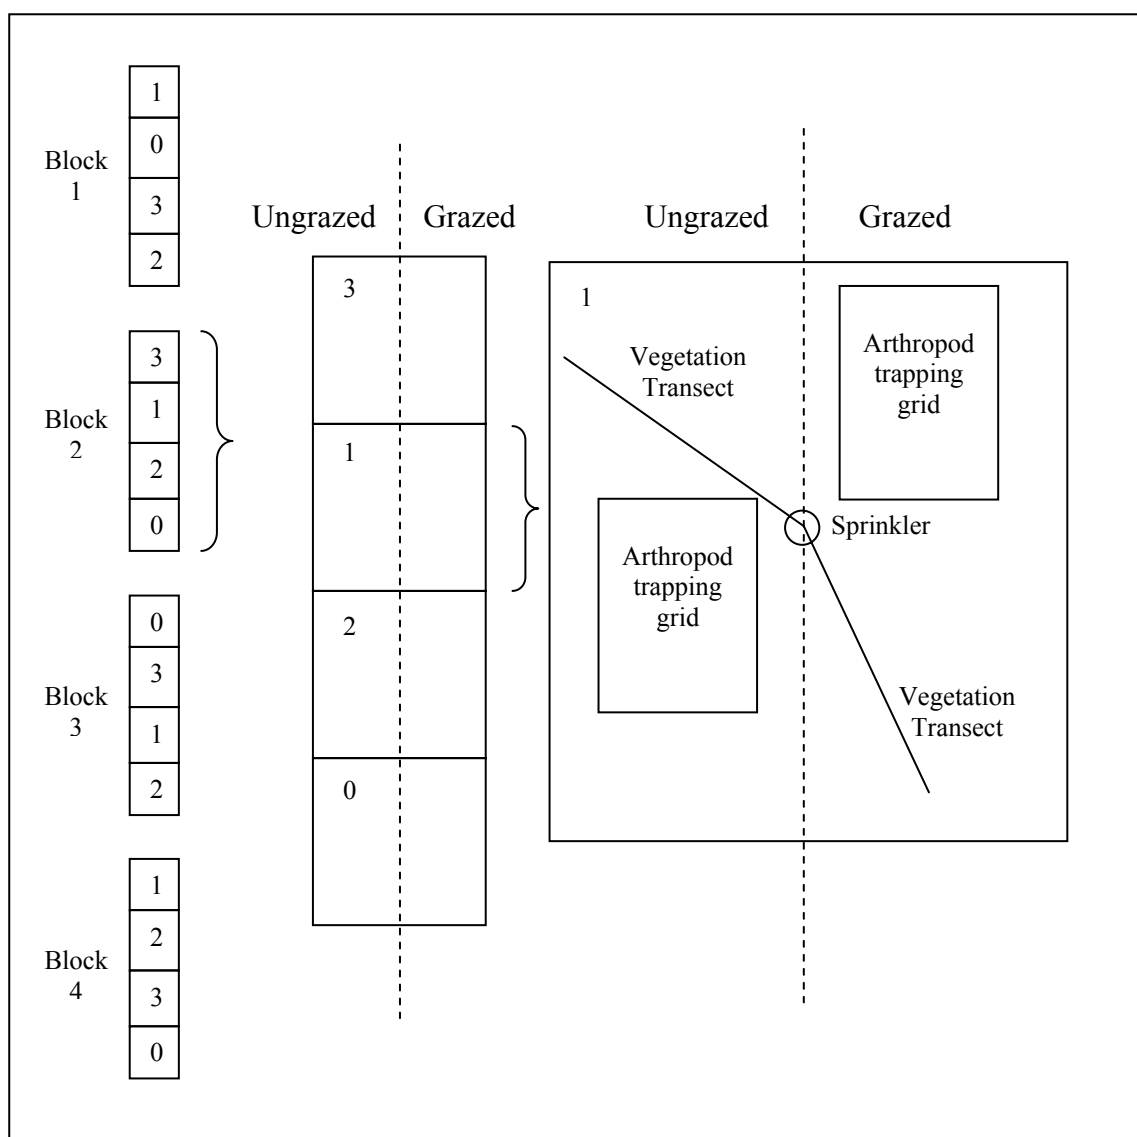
Block 1

| 1 |
|---|
| 0 |
| 3 |
| 2 |

Block 2

| 3 |
|---|
| 1 |
| 2 |
| 0 |

Block 3

| 0 |
|---|
| 3 |
| 1 |
| 2 |

Block 4

| 1 |
|---|
| 2 |
| 3 |
| 0 |

Ungrazed Grazed

3
1
2
0

Ungrazed Grazed

1

Vegetation Transect

Arthropod trapping grid

Sprinkler

Arthropod trapping grid

Vegetation Transect